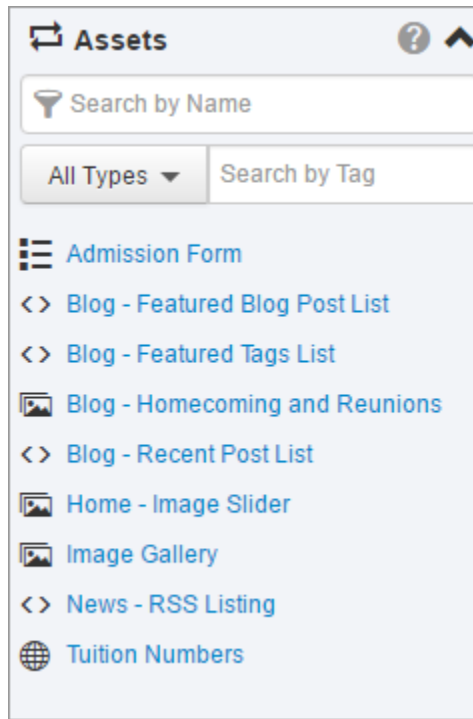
Assets

Search by Name

All Types

Search by Tag

Admission Form

<> Blog - Featured Blog Post List

<> Blog - Featured Tags List

Blog - Homecoming and Reunions

<> Blog - Recent Post List

Home - Image Slider

Image Gallery

<> News - RSS Listing

Tuition Numbers